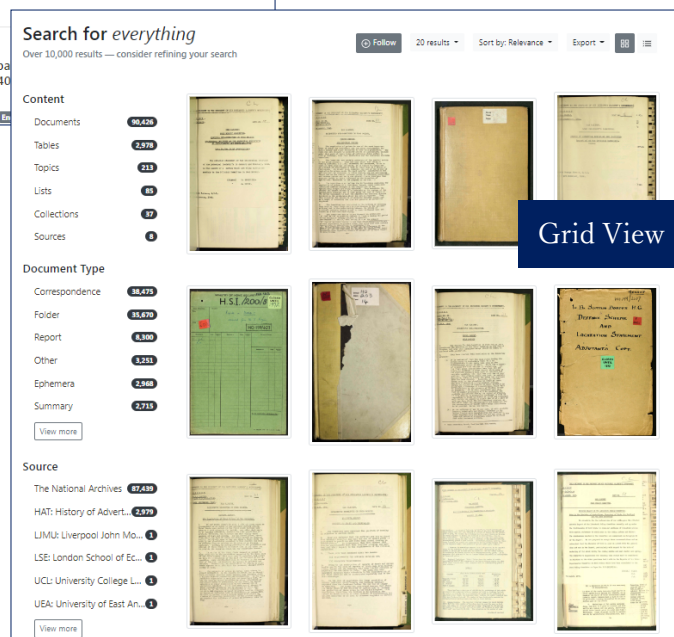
Search for *everything*
Over 10,000 results — consider refining your search

Follow | 20 results | Sort by: Relevance | Export

Content
Documents 90,426
Tables 2,978
Topics 213
Lists 85
Collections 37
Sources 8

Document Type
Correspondence 38,475
Folder 35,670
Report 8,300
Other 3,251
Ephemera 2,968
Summary 2,715
View more

Source
The National Archives 87,439
HAT: History of Advert... 2,979
LJMU: Liverpool John Mo... 1
LSE: London School of Ec... 1
UCL: University College L... 1
UEA: University of East An... 1
View more

Grid View

H.S.I. /100/8

1. H. SUPREME COMMAND HQ
DEFENSE SECTION
AND
LIBERATION STATEMENT
ADVERTISING COPY.